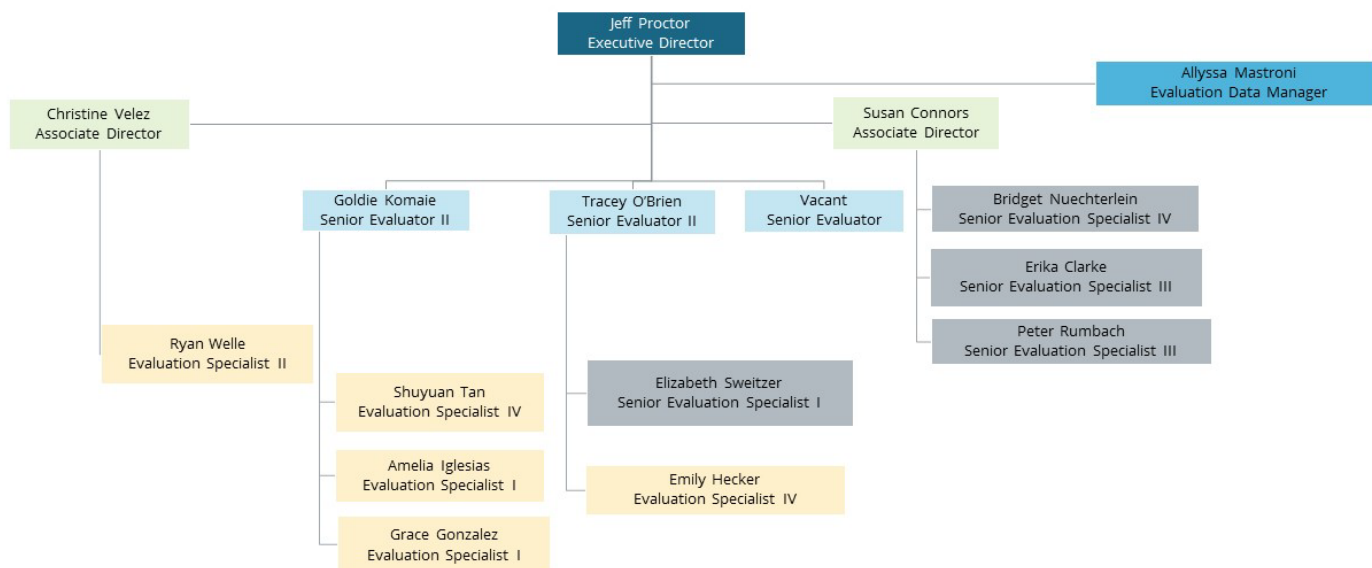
Jeff Proctor
Executive Director

Allyssa Mastroni
Evaluation Data Manager

Christine Velez
Associate Director

Susan Connors
Associate Director

Goldie Komaie
Senior Evaluator II

Tracey O'Brien
Senior Evaluator II

Vacant
Senior Evaluator

Bridget Nuechterlein
Senior Evaluation Specialist IV

Erika Clarke
Senior Evaluation Specialist III

Peter Rumbach
Senior Evaluation Specialist III

Ryan Welle
Evaluation Specialist II

Shuyuan Tan
Evaluation Specialist IV

Elizabeth Sweitzer
Senior Evaluation Specialist I

Amelia Iglesias
Evaluation Specialist I

Emily Hecker
Evaluation Specialist IV

Grace Gonzalez
Evaluation Specialist I